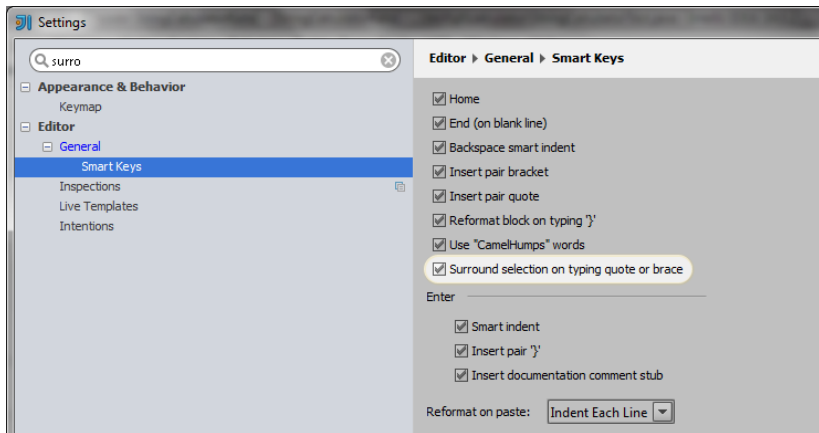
Settings

surro

Appearance & Behavior
Keymap
Editor
General
Smart Keys
Inspections
Live Templates
Intentions

Editor ▸ General ▸ Smart Keys

Home
End (on blank line)
Backspace smart indent
Insert pair bracket
Insert pair quote
Reformat block on typing '}'
Use "CamelHumps" words
Surround selection on typing quote or brace

Enter

Smart indent
Insert pair '}'
Insert documentation comment stub

Reformat on paste: Indent Each Line